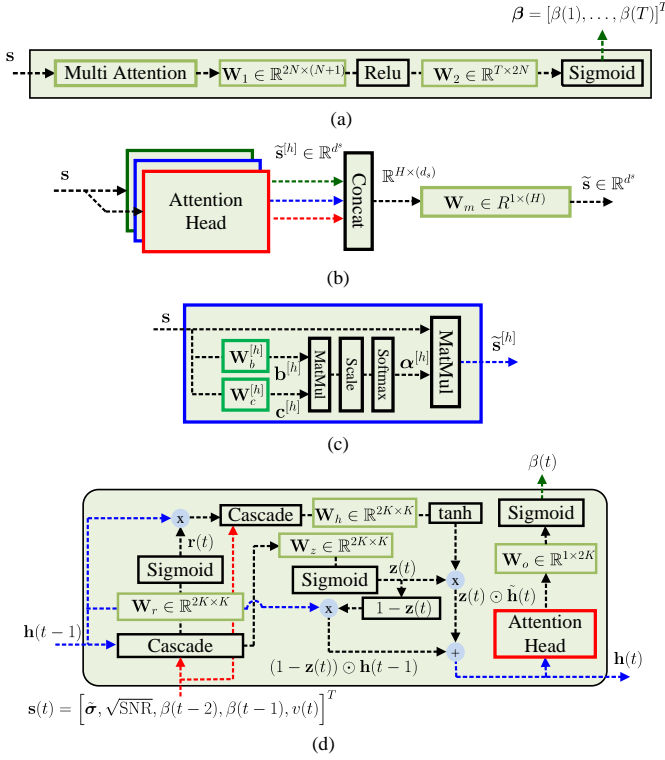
$\boldsymbol{\beta} = [\beta(1), \ldots, \beta(T)]^T$

$\mathbf{s}$

Multi Attention

$\mathbf{W}_1 \in \mathbb{R}^{2N \times (N+1)}$

Relu

$\mathbf{W}_2 \in \mathbb{R}^{T \times 2N}$

Sigmoid

(a)

$\mathbf{s}$

Attention Head

$\tilde{\mathbf{s}}^{[h]} \in \mathbb{R}^{d^s}$

Concat

$\mathbb{R}^{H \times (d_s)}$

$\mathbf{W}_m \in R^{1 \times (H)}$

$\tilde{\mathbf{s}} \in \mathbb{R}^{d^s}$

(b)

$\mathbf{s}$

$\mathbf{W}_b^{[h]}$

$\mathbf{W}_c^{[h]}$

$\mathbf{b}^{[h]}$

$\mathbf{c}^{[h]}$

MatMul

Scale

Softmax

$\boldsymbol{\alpha}^{[h]}$

MatMul

$\tilde{\mathbf{s}}^{[h]}$

(c)

$\beta(t)$

x

Cascade

$\mathbf{W}_h \in \mathbb{R}^{2K \times K}$

tanh

Sigmoid

$\mathbf{r}(t)$

$\mathbf{W}_z \in \mathbb{R}^{2K \times K}$

$\mathbf{W}_o \in \mathbb{R}^{1 \times 2K}$

Sigmoid

Sigmoid

$\mathbf{z}(t)$

x

$\mathbf{z}(t) \odot \tilde{\mathbf{h}}(t)$

$\mathbf{W}_r \in \mathbb{R}^{2K \times K}$

x

$1 - \mathbf{z}(t)$

$\mathbf{h}(t-1)$

Cascade

Attention Head

+

$\mathbf{h}(t)$

$(1 - \mathbf{z}(t)) \odot \mathbf{h}(t-1)$

$\mathbf{s}(t) = \left[\hat{\boldsymbol{\sigma}}, \sqrt{\text{SNR}}, \beta(t-2), \beta(t-1), v(t)\right]^T$

(d)